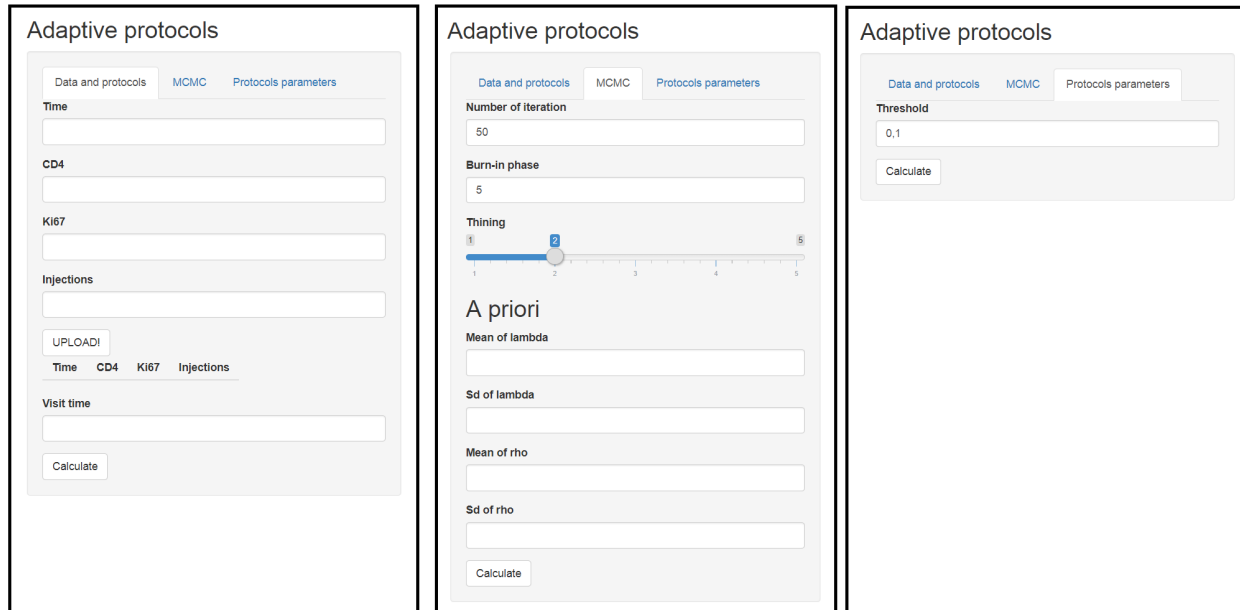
Adaptive protocols

Data and protocols MCMC Protocols parameters

Time

CD4

Ki67

Injections

UPLOAD!

| Time | CD4 | Ki67 | Injections |
|---|---|---|---|

Visit time

Calculate

Adaptive protocols

Data and protocols MCMC Protocols parameters

Number of iteration

50

Burn-in phase

5

Thining

1 2 5

1 2 3 4 5

A priori

Mean of lambda

Sd of lambda

Mean of rho

Sd of rho

Calculate

Adaptive protocols

Data and protocols MCMC Protocols parameters

Threshold

0,1

Calculate